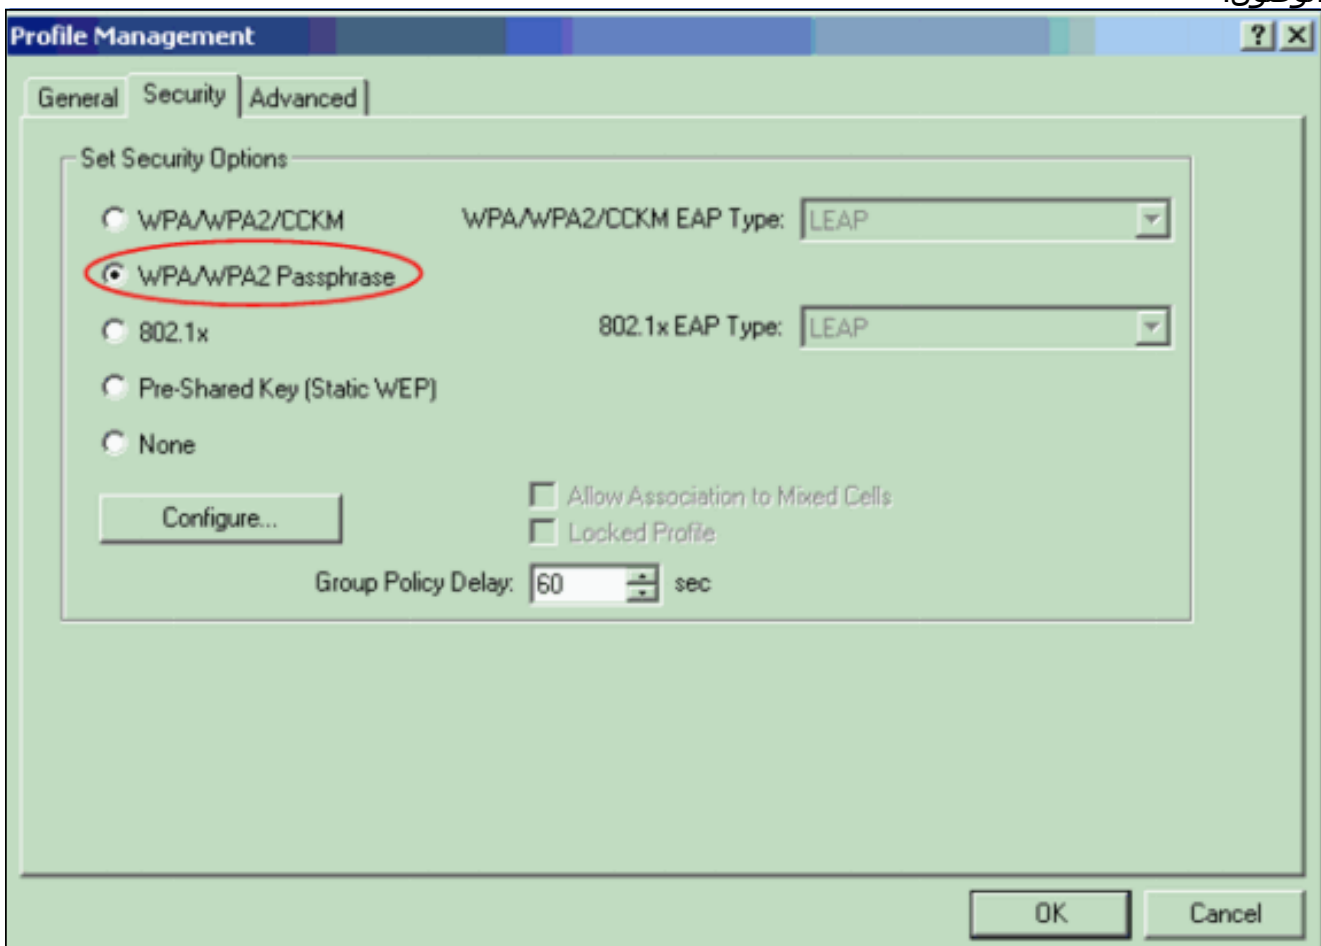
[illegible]

Profile Management

?

General Security Advanced

Set Security Options

WPA/WPA2/CCKM

WPA/WPA2/CCKM EAP Type: LEAP

WPA/WPA2 Passphrase

802.1x

802.1x EAP Type: LEAP

Pre-Shared Key (Static WEP)

None

Configure...

Allow Association to Mixed Cells

Locked Profile

Group Policy Delay: 60 sec

OK

Cancel